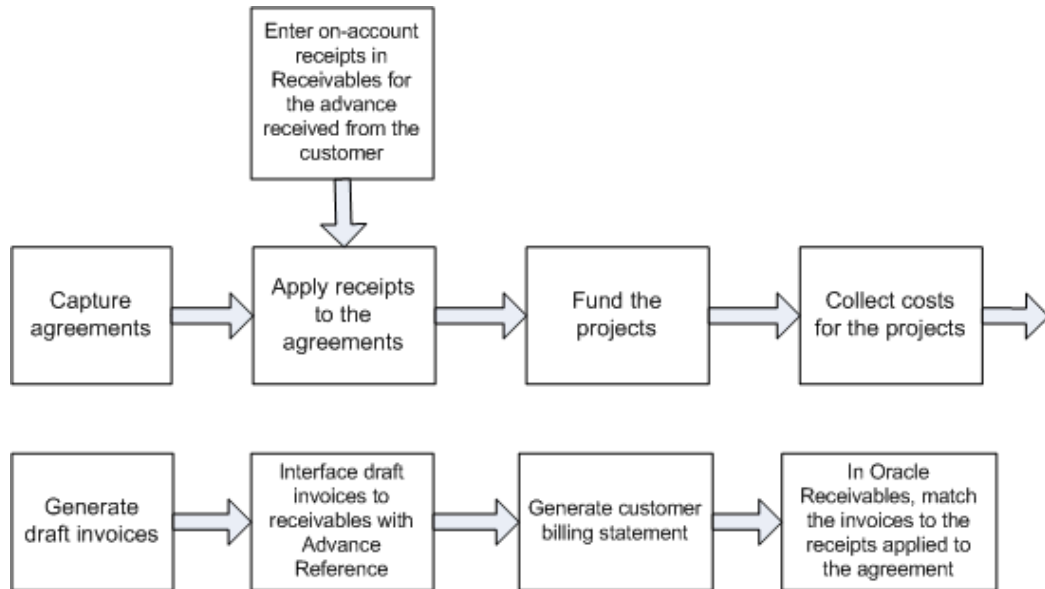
Enter on-account receipts in Receivables for the advance received from the customer

Capture agreements

Apply receipts to the agreements

Fund the projects

Collect costs for the projects

Generate draft invoices

Interface draft invoices to receivables with Advance Reference

Generate customer billing statement

In Oracle Receivables, match the invoices to the receipts applied to the agreement